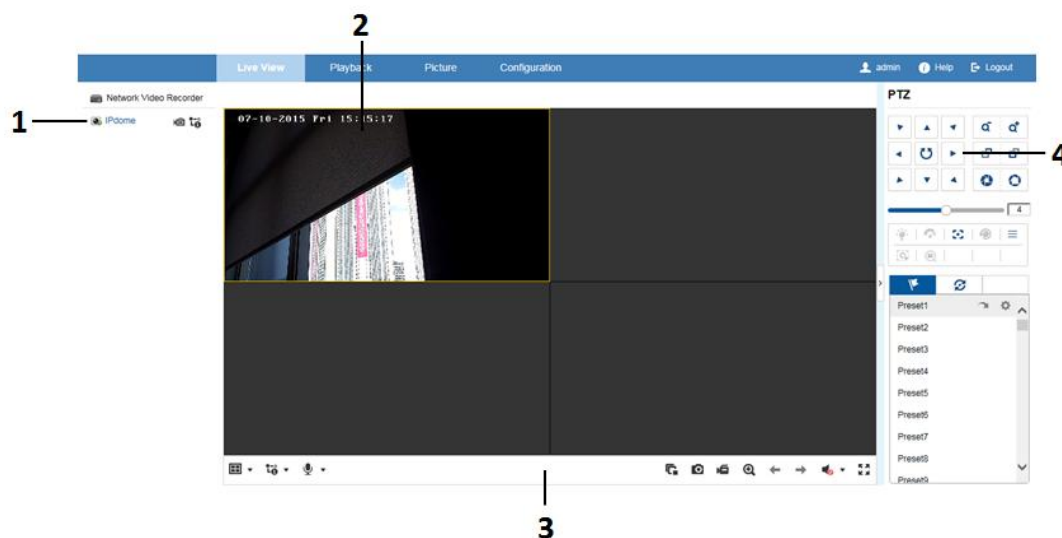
2

Live View Playback Picture Configuration

admin Help Logout

Network Video Recorder

1

IPdome

07-10-2015 Fri 15:15:17

PTZ

4

4

Preset1

Preset2

Preset3

Preset4

Preset5

Preset6

Preset7

Preset8

Preset9

3